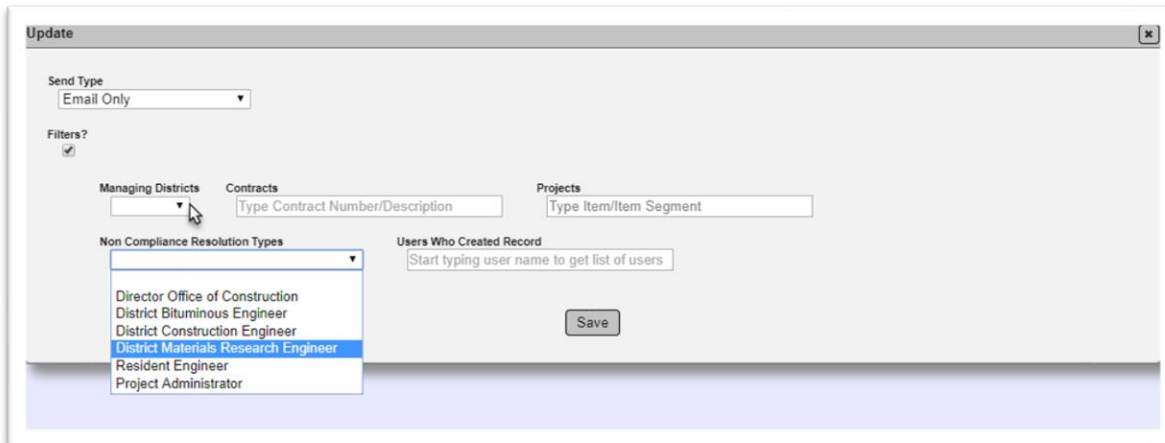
Update

Send Type
Email Only

Filters?

Managing Districts
Contracts
Type Contract Number/Description
Projects
Type Item/Item Segment

Non Compliance Resolution Types
Users Who Created Record
Start typing user name to get list of users

Director Office of Construction
District Bituminous Engineer
District Construction Engineer
District Materials Research Engineer
Resident Engineer
Project Administrator

Save